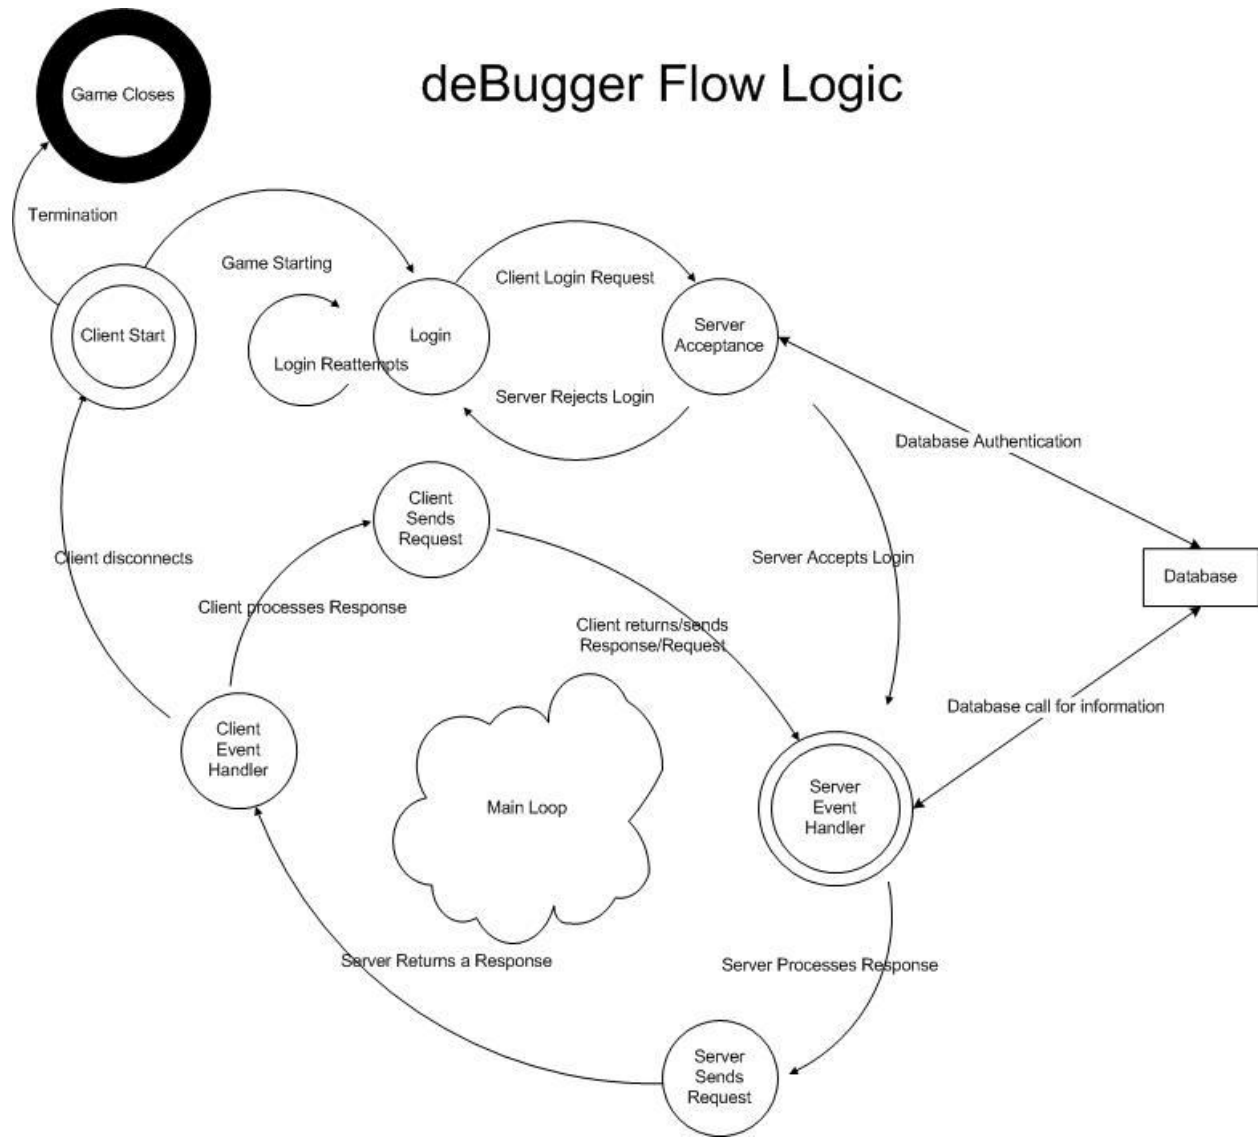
Game Closes

deBugger Flow Logic

Termination

Game Starting

Client Login Request

Client Start

Login

Server Acceptance

Login Reattempts

Server Rejects Login

Database Authentication

Client Sends Request

Client disconnects

Server Accepts Login

Database

Client processes Response

Client returns/sends Response/Request

Database call for information

Client Event Handler

Main Loop

Server Event Handler

Server Returns a Response

Server Processes Response

Server Sends Request